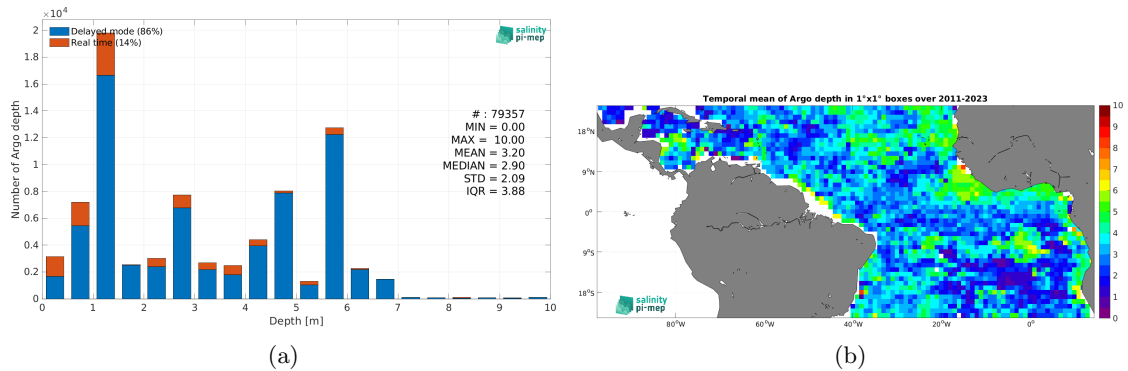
$\times10^4$

Delayed mode (86%)
Real time (14%)

salinity pi-mep

# : 79357
MIN = 0.00
MAX = 10.00
MEAN = 3.20
MEDIAN = 2.90
STD = 2.09
IQR = 3.88

Number of Argo depth

2
1.8
1.6
1.4
1.2
1
0.8
0.6
0.4
0.2
0

0 1 2 3 4 5 6 7 8 9 10

Depth [m]

(a)

Temporal mean of Argo depth in 1°x1° boxes over 2011-2023

18°N
9°N
0°
9°S
18°S

80°W 60°W 40°W 20°W 0°

10
9
8
7
6
5
4
3
2
1
0

salinity pi-mep

(b)